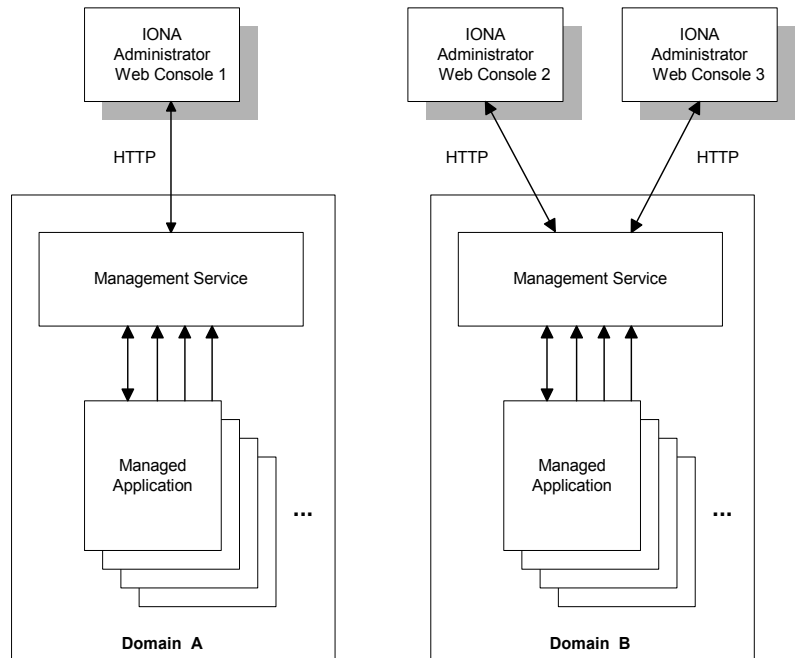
IONA Administrator Web Console 1

IONA Administrator Web Console 2

IONA Administrator Web Console 3

HTTP

HTTP

HTTP

Management Service

Management Service

Managed Application

...

Managed Application

...

Domain A

Domain B